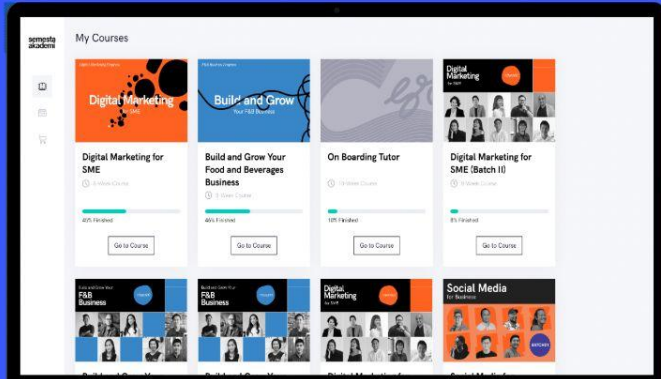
semesta akademi

My Courses

Digital Marketing for SME

Digital Marketing for SME

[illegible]

40% Finished

Go to Course

Build and Grow

Your F&B Business

Build and Grow Your Food and Beverages Business

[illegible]

46% Finished

Go to Course

On Boarding Tutor

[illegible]

10% Finished

Go to Course

Digital Marketing for SME

Digital Marketing for SME (Batch II)

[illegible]

8% Finished

Go to Course

F&B Business

F&B Business

Digital Marketing for SME

Social Media for Business